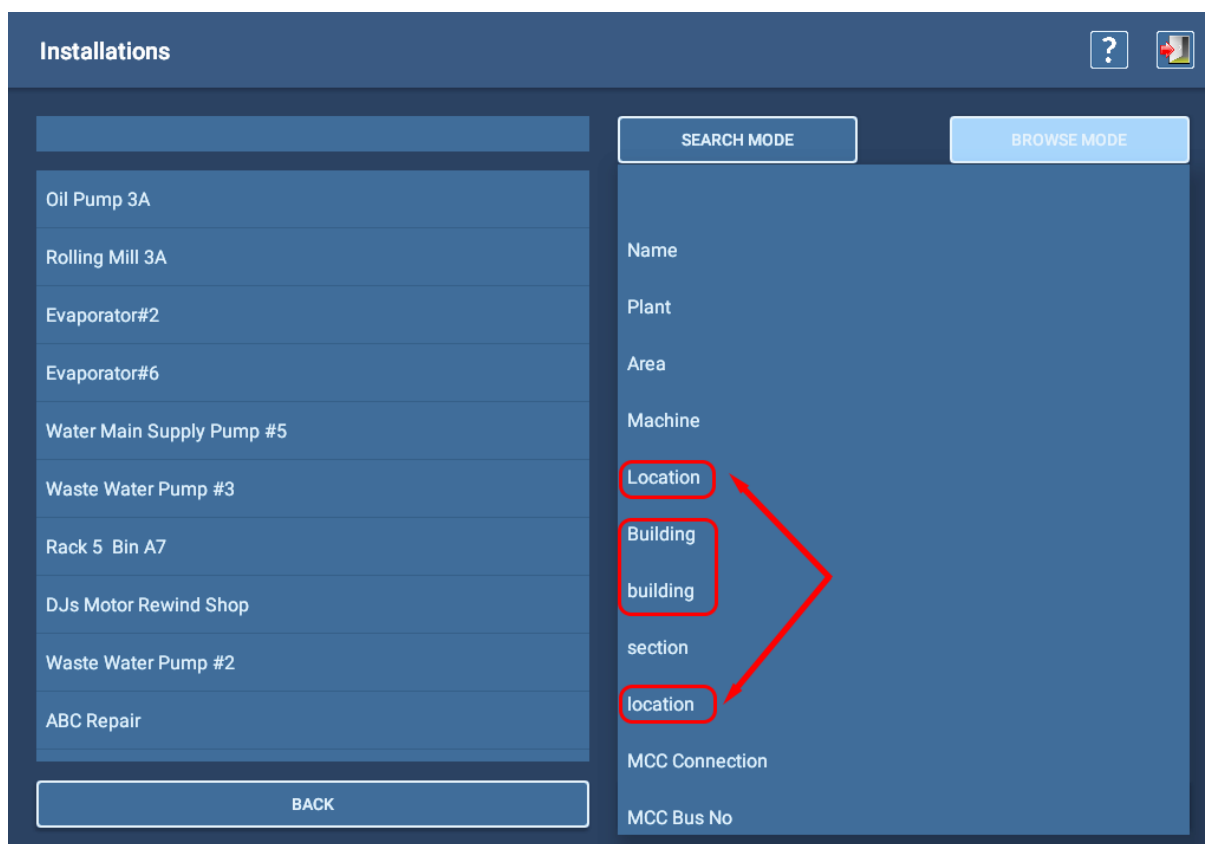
Installations

?

Oil Pump 3A
Rolling Mill 3A
Evaporator#2
Evaporator#6
Water Main Supply Pump #5
Waste Water Pump #3
Rack 5 Bin A7
DJs Motor Rewind Shop
Waste Water Pump #2
ABC Repair

BACK

SEARCH MODE

BROWSE MODE

Name
Plant
Area
Machine
Location
Building
building
section
location
MCC Connection
MCC Bus No